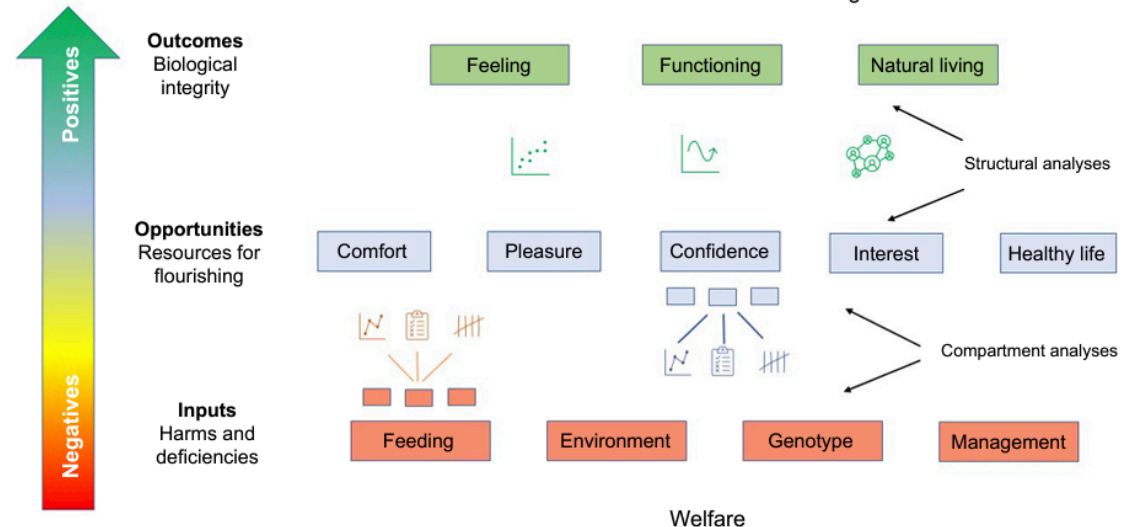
Positives

Negatives

Outcomes
Biological integrity

Feeling

Functioning

Natural living

Structural analyses

Opportunities
Resources for flourishing

Comfort

Pleasure

Confidence

Interest

Healthy life

Compartment analyses

Inputs
Harms and deficiencies

Feeding

Environment

Genotype

Management

Welfare